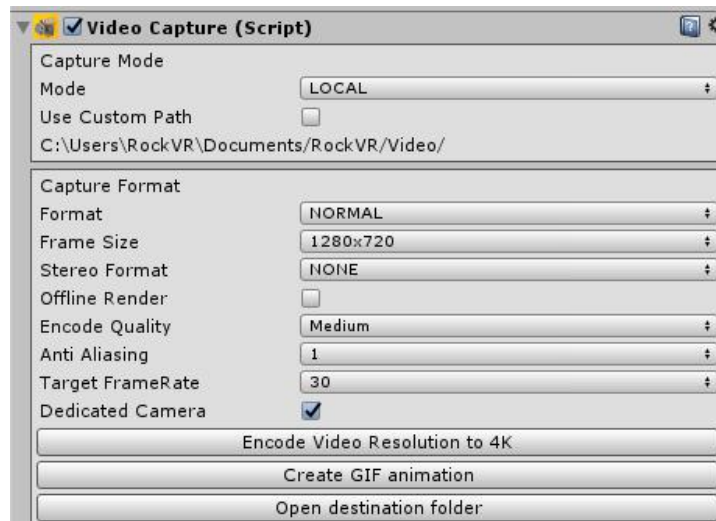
Video Capture (Script)

Capture Mode
Mode LOCAL
Use Custom Path
C:\Users\RockVR\Documents/RockVR/Video/

Capture Format
Format NORMAL
Frame Size 1280x720
Stereo Format NONE
Offline Render
Encode Quality Medium
Anti Aliasing 1
Target FrameRate 30
Dedicated Camera

Encode Video Resolution to 4K
Create GIF animation
Open destination folder